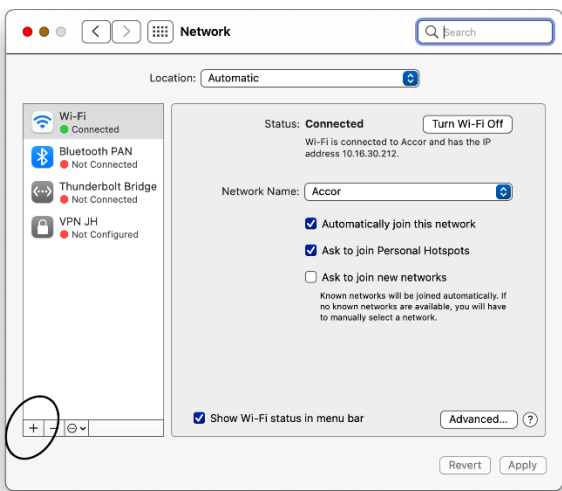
Network

Search

Location: Automatic

Wi-Fi
Connected

Bluetooth PAN
Not Connected

Thunderbolt Bridge
Not Connected

VPN JH
Not Configured

Status: Connected

Turn Wi-Fi Off

Wi-Fi is connected to Accor and has the IP address 10.16.30.212.

Network Name: Accor

Automatically join this network

Ask to join Personal Hotspots

Ask to join new networks

Known networks will be joined automatically. If no known networks are available, you will have to manually select a network.

Show Wi-Fi status in menu bar

Advanced...

?

+ −

Revert

Apply